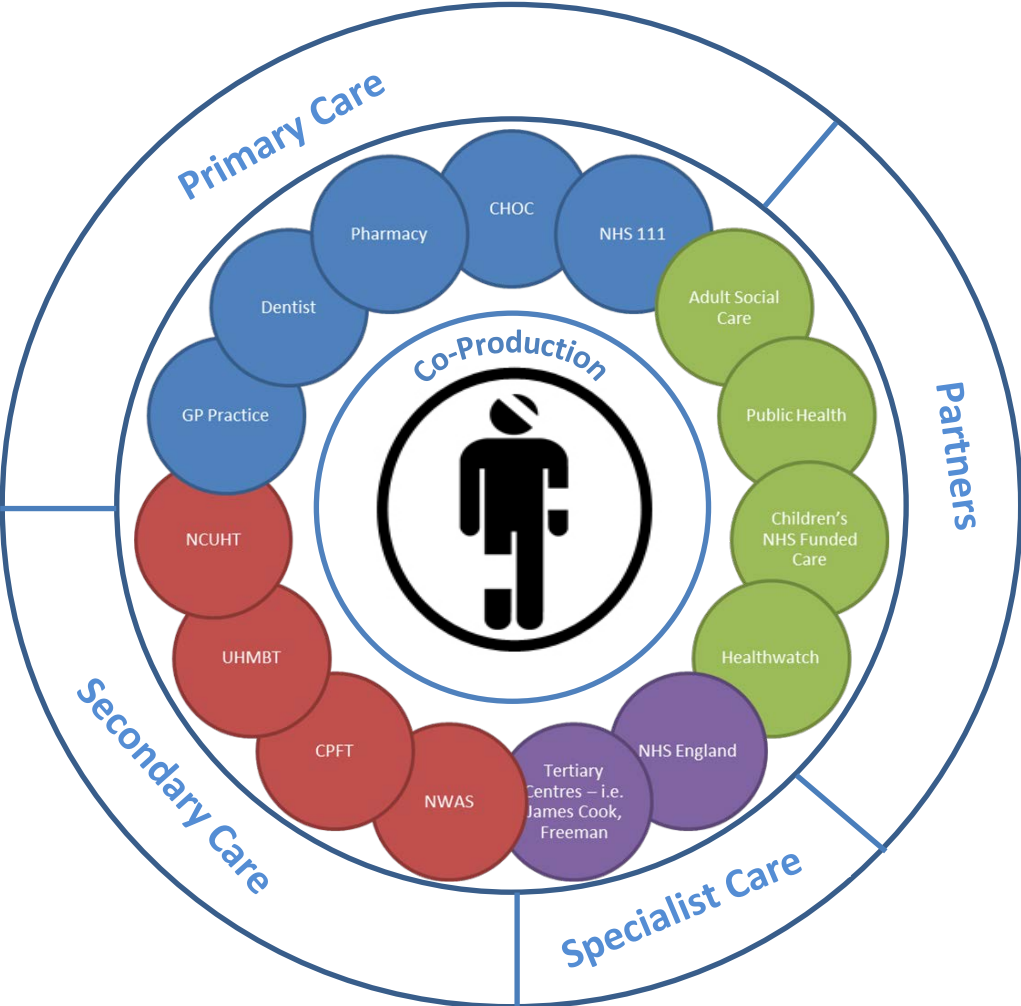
Primary Care

GP Practice

Dentist

Pharmacy

CHOC

NHS 111

Partners

Adult Social Care

Public Health

Children's NHS Funded Care

Healthwatch

Specialist Care

NHS England

Tertiary Centres – i.e. James Cook, Freeman

Secondary Care

NWAS

CPFT

UHMBT

NCUHT

Co-Production